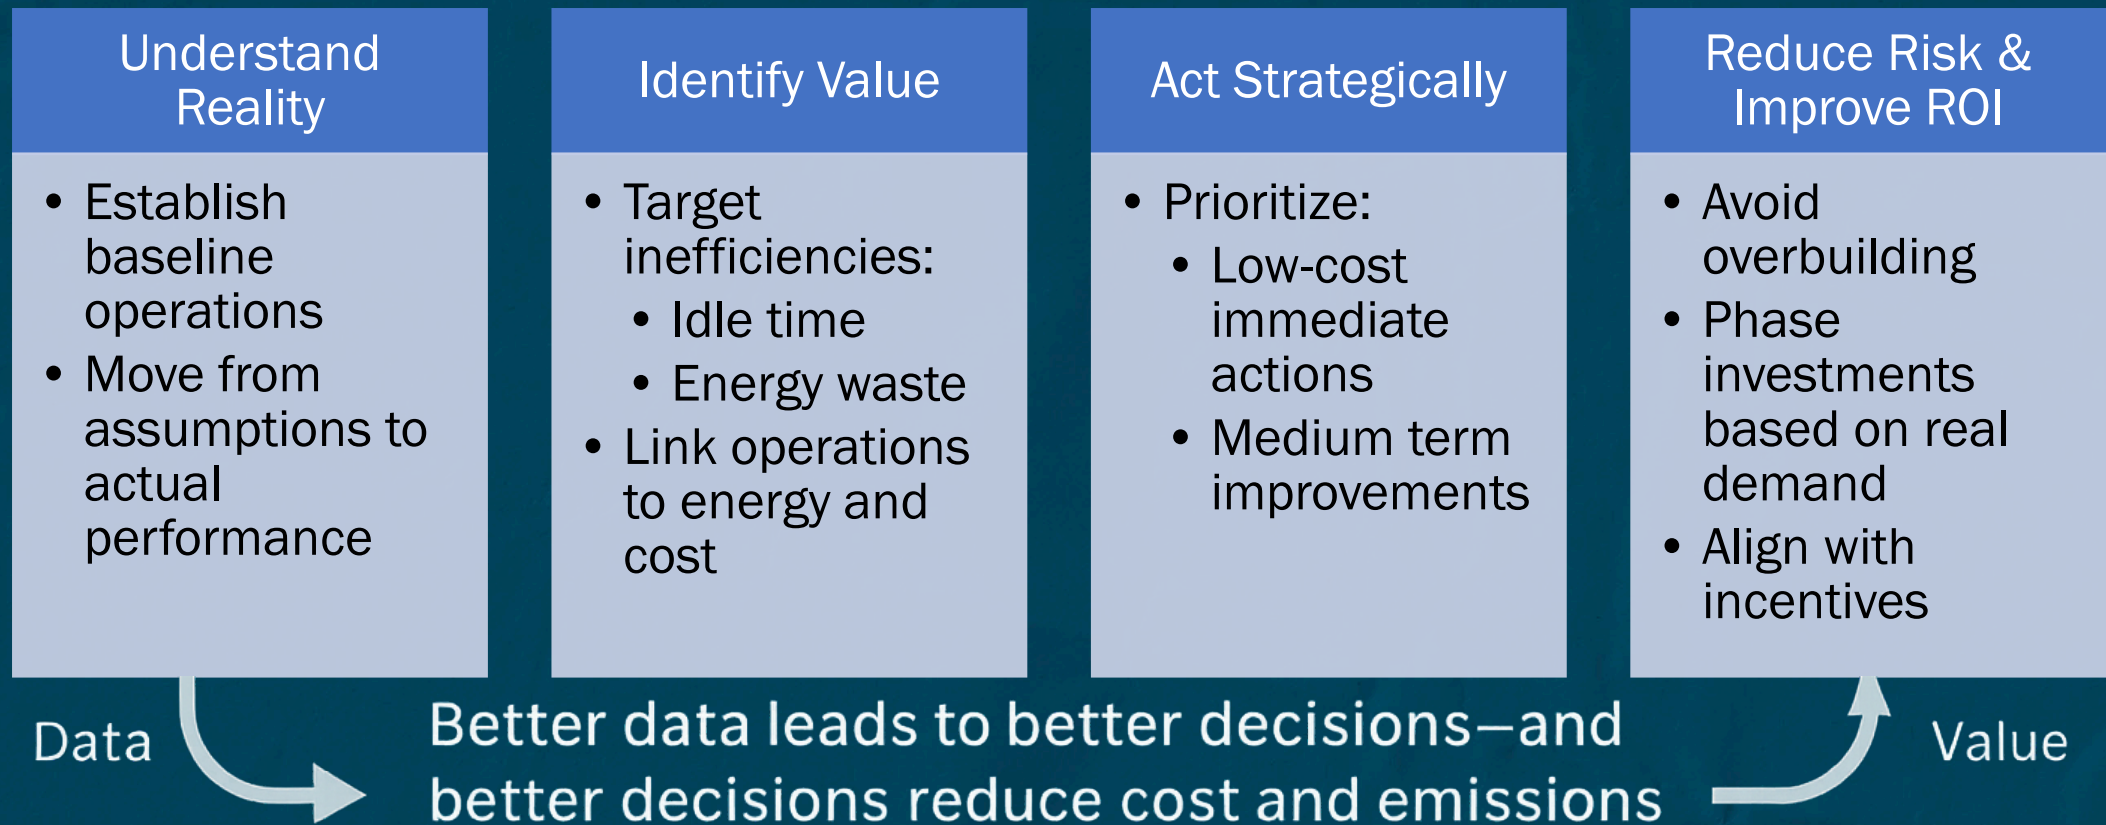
Understand Reality

- Establish baseline operations
- Move from assumptions to actual performance

Identify Value

- Target inefficiencies:
  - Idle time
  - Energy waste
- Link operations to energy and cost

Act Strategically

- Prioritize:
  - Low-cost immediate actions
  - Medium term improvements

Reduce Risk & Improve ROI

- Avoid overbuilding
- Phase investments based on real demand
- Align with incentives

Data

Better data leads to better decisions—and better decisions reduce cost and emissions

Value